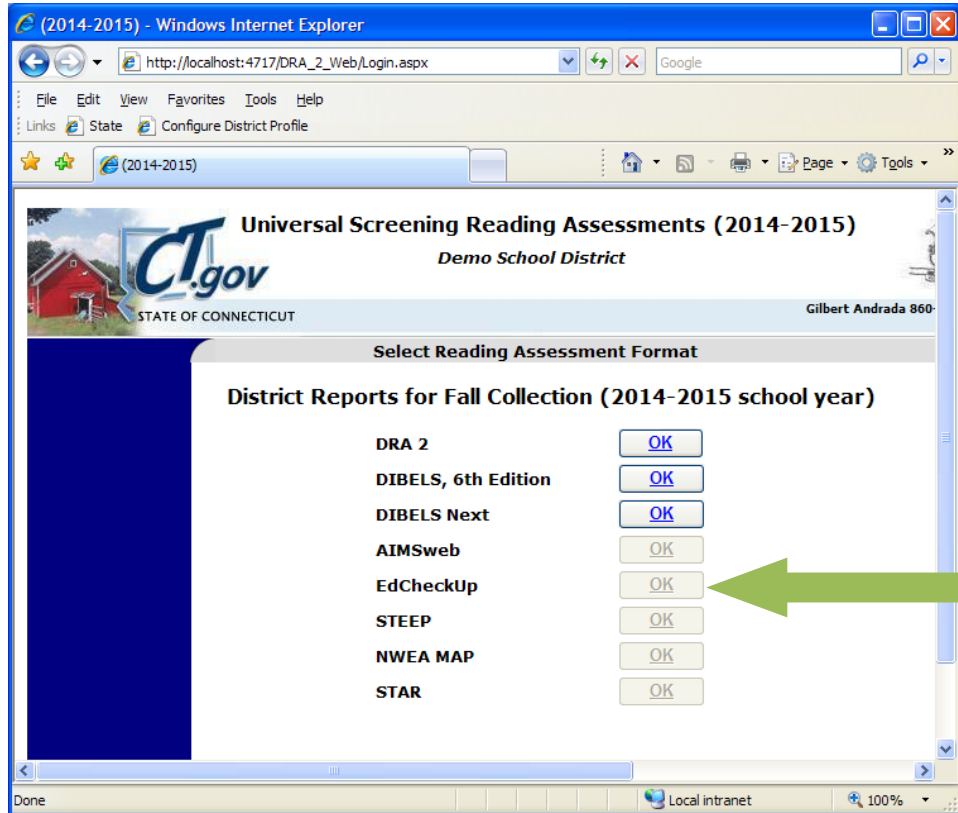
(2014-2015) - Windows Internet Explorer

http://localhost:4717/DRA_2_Web/Login.aspx

Google

File Edit View Favorites Tools Help

Links State Configure District Profile

(2014-2015)

Page Tools

CT.gov
STATE OF CONNECTICUT

Universal Screening Reading Assessments (2014-2015)

Demo School District

Gilbert Andrada 860-

Select Reading Assessment Format

District Reports for Fall Collection (2014-2015 school year)

| | |
|---|---|
| DRA 2 | OK |
| DIBELS, 6th Edition | OK |
| DIBELS Next | OK |
| AIMSweb | OK |
| EdCheckUp | OK |
| STEEP | OK |
| NWEA MAP | OK |
| STAR | OK |

Done

Local intranet

100%